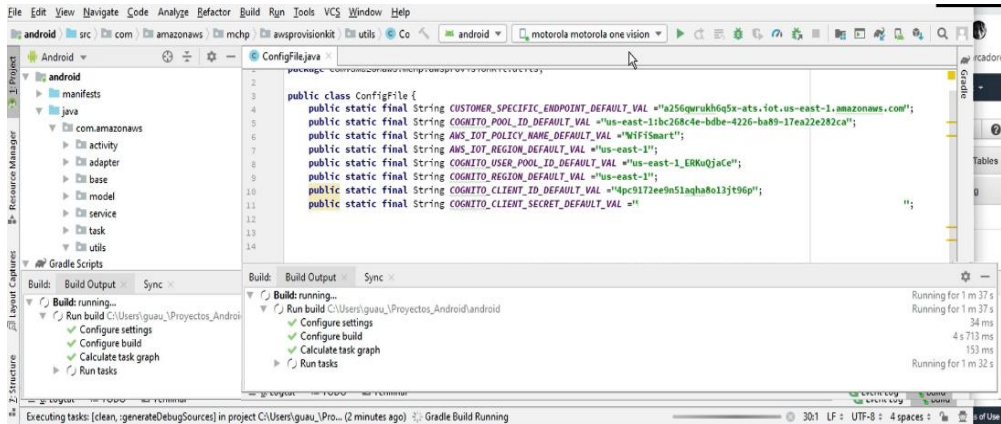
File Edit View Navigate Code Analyze Refactor Build Run Tools VCS Window Help

android src com amazonaws mchp awsprovisionkit utils Co android motorola motorola one vision

Android

android
manifests
java
com.amazonaws
activity
adapter
base
model
service
task
utils
Gradle Scripts

1: Project
Resource Manager
Layout Captures
Z: Structure

ConfigFile.java

Gradle

```
1  package com.amazonaws.mchp.awsprovisionkit.utils;
2
3  public class ConfigFile {
4      public static final String CUSTOMER_SPECIFIC_ENDPOINT_DEFAULT_VAL ="a256qwrukh6q5x-ats.iot.us-east-1.amazonaws.com";
5      public static final String COGNITO_POOL_ID_DEFAULT_VAL ="us-east-1:bc268c4e-bdbe-4226-ba89-17ea22e282ca";
6      public static final String AWS_IOT_POLICY_NAME_DEFAULT_VAL ="WiFiSmart";
7      public static final String AWS_IOT_REGION_DEFAULT_VAL ="us-east-1";
8      public static final String COGNITO_USER_POOL_ID_DEFAULT_VAL ="us-east-1_ERKuQjaCe";
9      public static final String COGNITO_REGION_DEFAULT_VAL ="us-east-1";
10     public static final String COGNITO_CLIENT_ID_DEFAULT_VAL ="4pc9172ee9n51aqha8o13jt96p";
11     public static final String COGNITO_CLIENT_SECRET_DEFAULT_VAL ="                    ";
12
13
14
```

Build: Build Output Sync
Build: running...
Run build C:\Users\guau_\Proyectos_Android
Configure settings
Configure build
Calculate task graph
Run tasks

Build: Build Output Sync
Build: running... Running for 1 m 37 s
Run build C:\Users\guau_\Proyectos_Android\android Running for 1 m 37 s
Configure settings 34 ms
Configure build 4 s 713 ms
Calculate task graph 153 ms
Run tasks Running for 1 m 32 s

Logcat TODO Terminal
Event Log Build

rcador
Tables

Executing tasks: [clean, :generateDebugSources] in project C:\Users\guau_\Pro... (2 minutes ago) Gradle Build Running 30:1 LF UTF-8 4 spaces